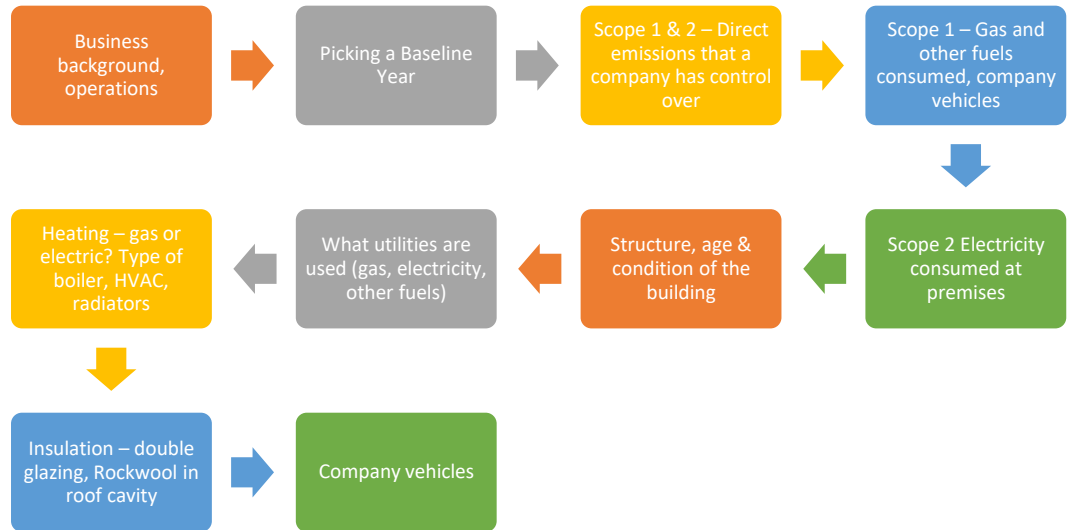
Business background, operations

Picking a Baseline Year

Scope 1 & 2 – Direct emissions that a company has control over

Scope 1 – Gas and other fuels consumed, company vehicles

Scope 2 Electricity consumed at premises

Structure, age & condition of the building

What utilities are used (gas, electricity, other fuels)

Heating – gas or electric? Type of boiler, HVAC, radiators

Insulation – double glazing, Rockwool in roof cavity

Company vehicles